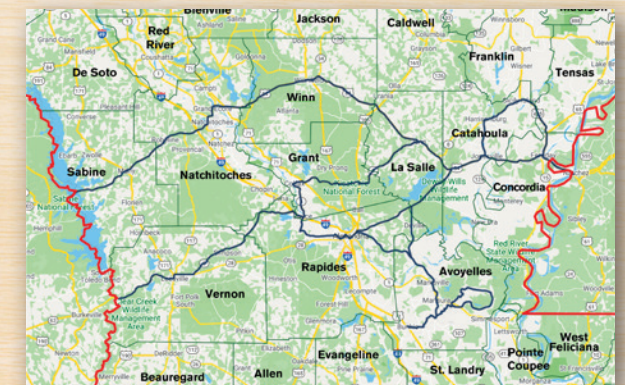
Bienville
Jackson
Caldwell
Madison
Red River
Franklin
De Soto
Tensas
Winn
Catahoula
Grant
La Salle
Sabine
Natchitoches
National Forest
Dewey Wills Wildlife Management
Concordia
Sabine National Forest
Red River State Wildlife Management Area
Rapides
Avoyelles
Vernon
Bear Creek Wildlife Management Area
West Feliciana
Pointe Coupee
Evangeline
St. Landry
Beauregard
Allen